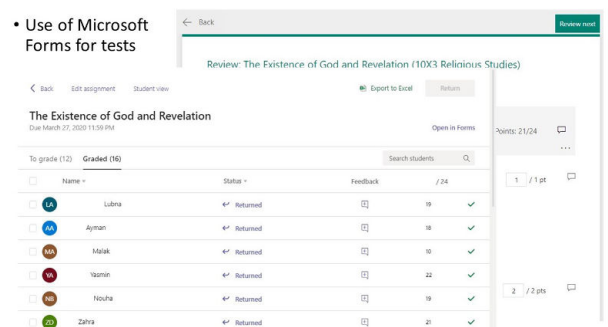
• Use of Microsoft Forms for tests

← Back

Review next

Review: The Existence of God and Revelation (10X3 Religious Studies)

< Back Edit assignment Student view

Export to Excel Return

The Existence of God and Revelation
Due March 27, 2020 11:59 PM

Open in Forms

Points: 21/24

To grade (12) Graded (16)

Search students

1 / 1 pt

2 / 2 pts

| | Name | Status | Feedback | / 24 | |
|---|---|---|---|---|---|
| LA | Lubna | ↩ Returned | | 19 | ✓ |
| AA | Ayman | ↩ Returned | | 18 | ✓ |
| MA | Malak | ↩ Returned | | 10 | ✓ |
| YA | Yasmin | ↩ Returned | | 22 | ✓ |
| NB | Nouha | ↩ Returned | | 19 | ✓ |
| ZD | Zahra | ↩ Returned | | 21 | ✓ |